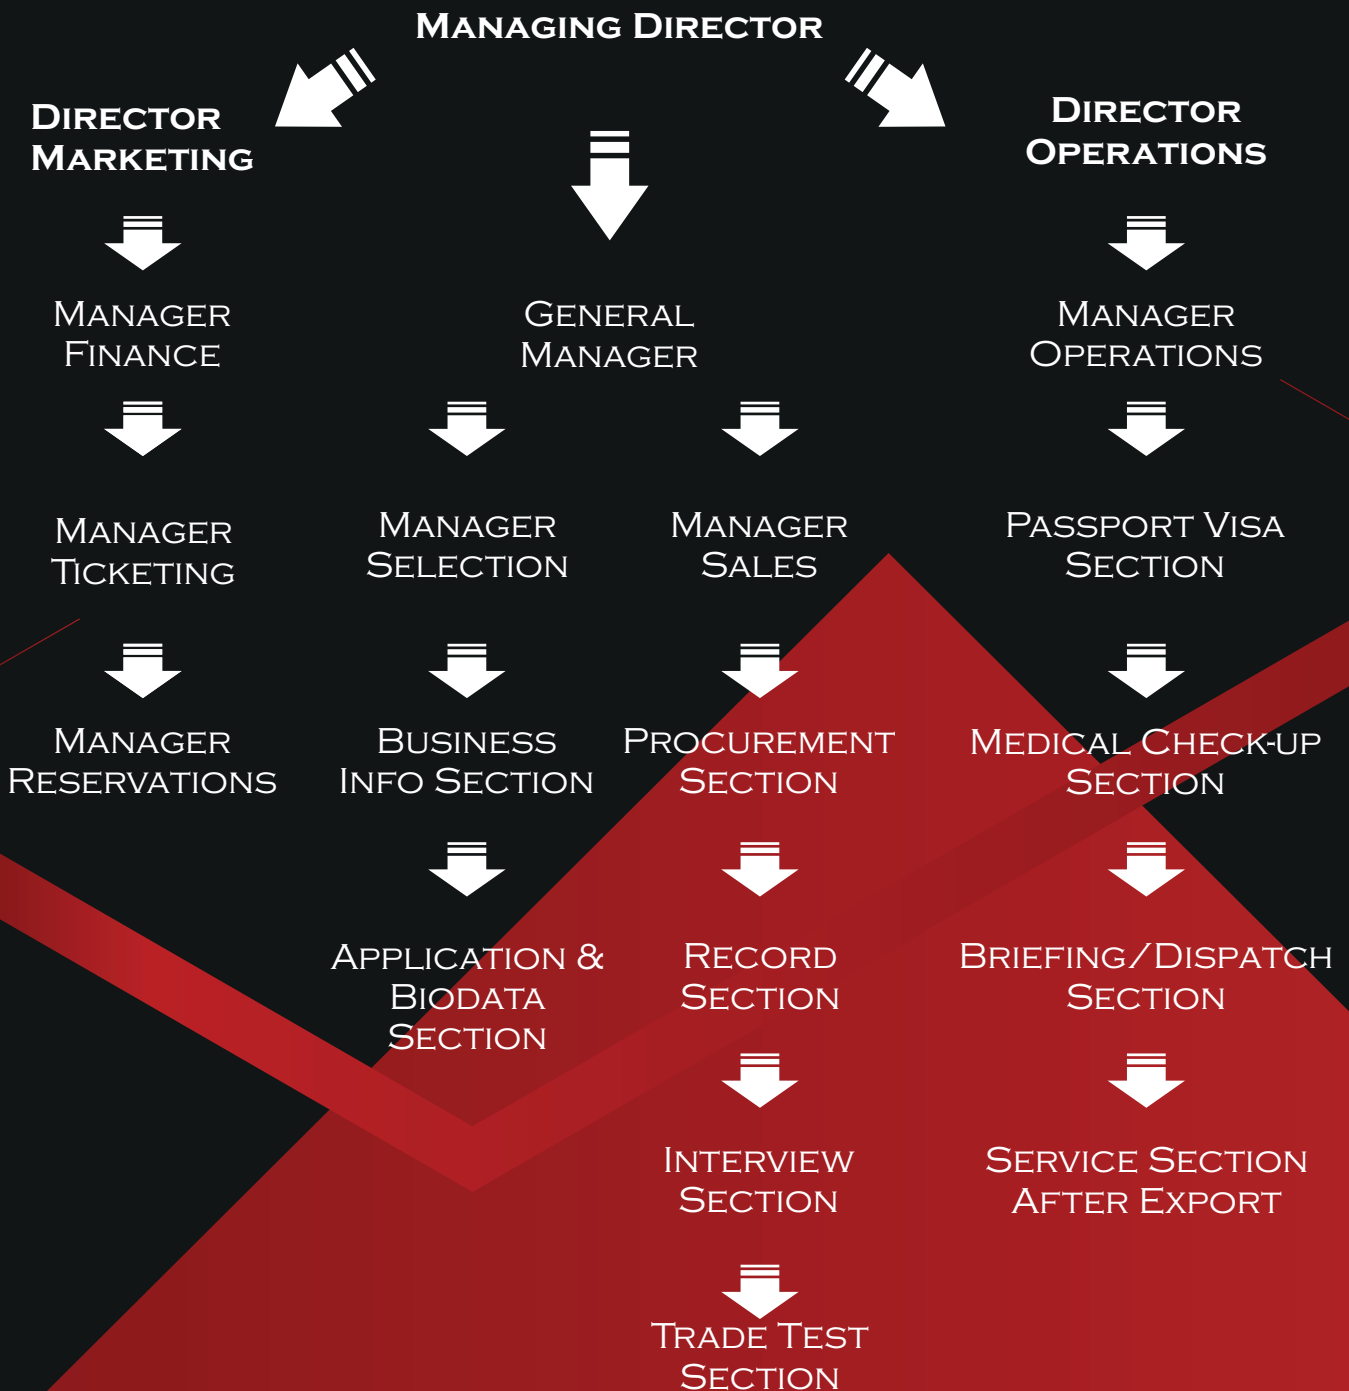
Managing Director

Director Marketing

General Manager

Director Operations

Manager Finance

Manager Operations

Manager Ticketing

Manager Selection

Manager Sales

Passport Visa Section

Manager Reservations

Business Info Section

Procurement Section

Medical Check-up Section

Application & Biodata Section

Record Section

Briefing/Dispatch Section

Interview Section

Service Section After Export

Trade Test Section